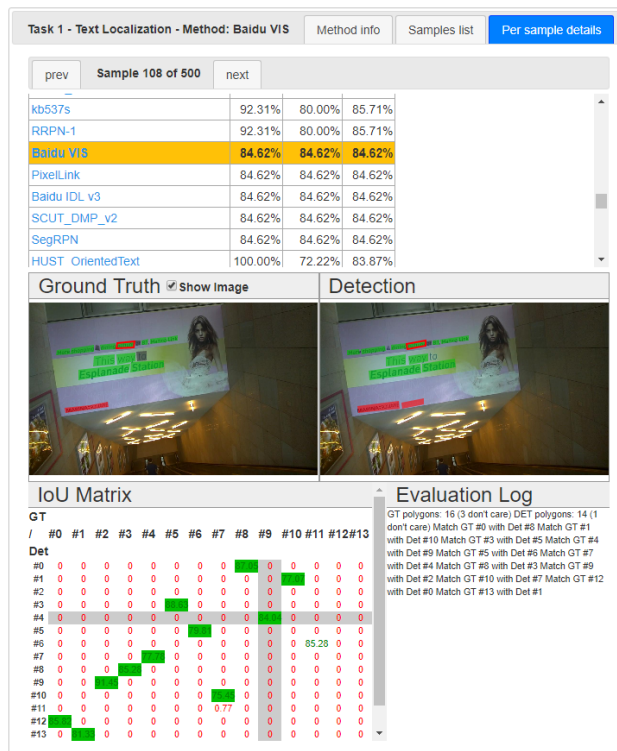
Task 1 - Text Localization - Method: Baidu VIS

Method info

Samples list

Per sample details

prev

Sample 108 of 500

next

| | | | |
|---|---|---|---|
| kb537s | 92.31% | 80.00% | 85.71% |
| RRPN-1 | 92.31% | 80.00% | 85.71% |
| Baidu VIS | 84.62% | 84.62% | 84.62% |
| PixelLink | 84.62% | 84.62% | 84.62% |
| Baidu IDL v3 | 84.62% | 84.62% | 84.62% |
| SCUT_DMP_v2 | 84.62% | 84.62% | 84.62% |
| SegRPN | 84.62% | 84.62% | 84.62% |
| HUST_OrientedText | 100.00% | 72.22% | 83.87% |

Ground Truth

Show Image

Detection

This way to Esplanade Station

This way to Esplanade Station

IoU Matrix

GT / Det

| | #0 | #1 | #2 | #3 | #4 | #5 | #6 | #7 | #8 | #9 | #10 | #11 | #12 | #13 |
|---|---|---|---|---|---|---|---|---|---|---|---|---|---|---|
| #0 | 0 | 0 | 0 | 0 | 0 | 0 | 0 | 0 | 87.03 | 0 | 0 | 0 | 0 | 0 |
| #1 | 0 | 0 | 0 | 0 | 0 | 0 | 0 | 0 | 0 | 0 | 77.67 | 0 | 0 | 0 |
| #2 | 0 | 0 | 0 | 0 | 0 | 0 | 0 | 0 | 0 | 0 | 0 | 0 | 0 | 0 |
| #3 | 0 | 0 | 0 | 0 | 0 | 88.83 | 0 | 0 | 0 | 0 | 0 | 0 | 0 | 0 |
| #4 | 0 | 0 | 0 | 0 | 0 | 0 | 0 | 0 | 0 | 84.94 | 0 | 0 | 0 | 0 |
| #5 | 0 | 0 | 0 | 0 | 0 | 0 | 78.61 | 0 | 0 | 0 | 0 | 0 | 0 | 0 |
| #6 | 0 | 0 | 0 | 0 | 0 | 0 | 0 | 0 | 0 | 0 | 0 | 85.28 | 0 | 0 |
| #7 | 0 | 0 | 0 | 0 | 77.93 | 0 | 0 | 0 | 0 | 0 | 0 | 0 | 0 | 0 |
| #8 | 0 | 0 | 0 | 85.29 | 0 | 0 | 0 | 0 | 0 | 0 | 0 | 0 | 0 | 0 |
| #9 | 0 | 0 | 81.45 | 0 | 0 | 0 | 0 | 0 | 0 | 0 | 0 | 0 | 0 | 0 |
| #10 | 0 | 0 | 0 | 0 | 0 | 0 | 0 | 75.65 | 0 | 0 | 0 | 0 | 0 | 0 |
| #11 | 0 | 0 | 0 | 0 | 0 | 0 | 0 | 0.77 | 0 | 0 | 0 | 0 | 0 | 0 |
| #12 | 85.82 | 0 | 0 | 0 | 0 | 0 | 0 | 0 | 0 | 0 | 0 | 0 | 0 | 0 |
| #13 | 0 | 81.33 | 0 | 0 | 0 | 0 | 0 | 0 | 0 | 0 | 0 | 0 | 0 | 0 |

Evaluation Log

GT polygons: 16 (3 don't care) DET polygons: 14 (1 don't care) Match GT #0 with Det #8 Match GT #1 with Det #10 Match GT #3 with Det #5 Match GT #4 with Det #9 Match GT #5 with Det #6 Match GT #7 with Det #4 Match GT #8 with Det #3 Match GT #9 with Det #2 Match GT #10 with Det #7 Match GT #12 with Det #0 Match GT #13 with Det #1